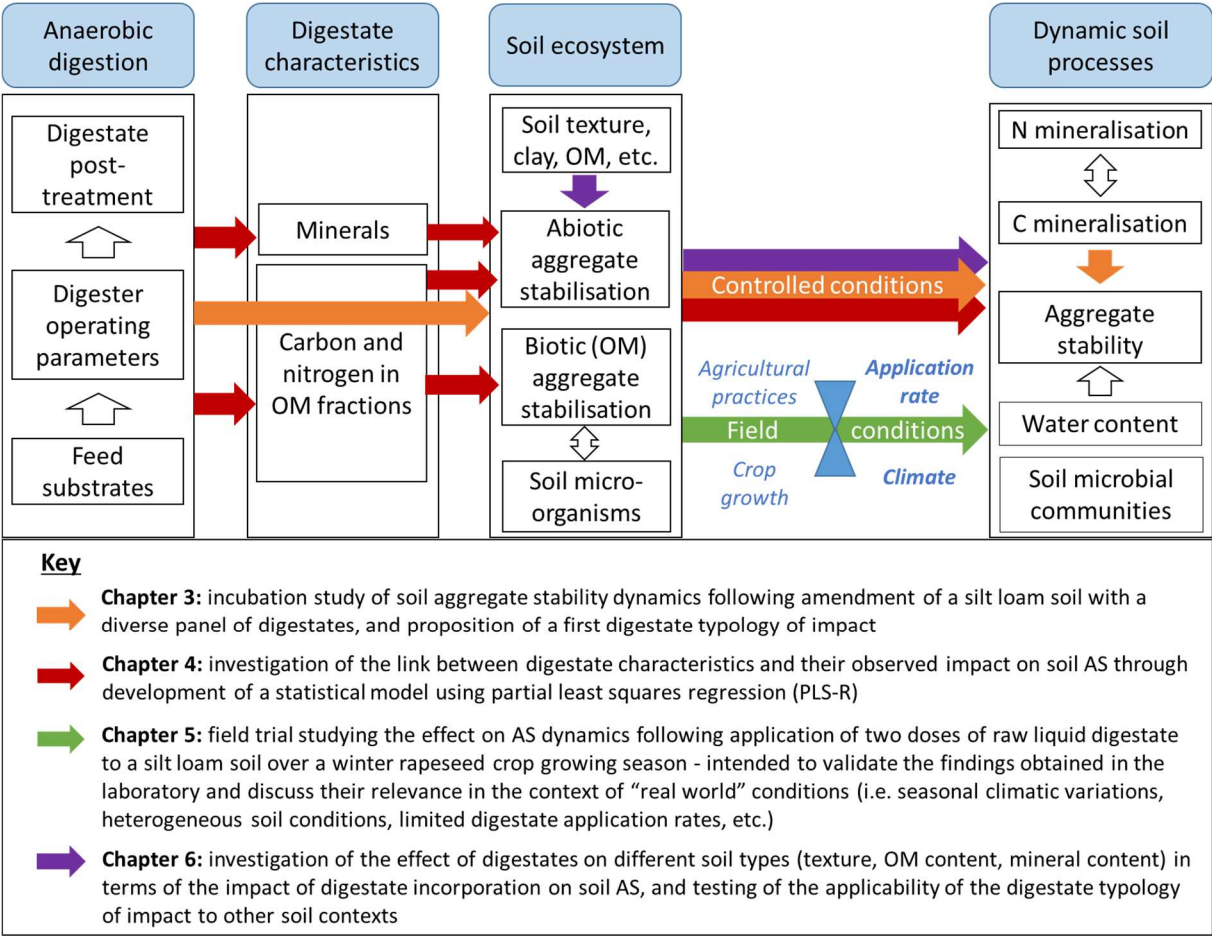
Anaerobic digestion

Digestate characteristics

Soil ecosystem

Dynamic soil processes

Digestate post-treatment

Digester operating parameters

Feed substrates

Minerals

Carbon and nitrogen in OM fractions

Soil texture, clay, OM, etc.

Abiotic aggregate stabilisation

Biotic (OM) aggregate stabilisation

Soil micro-organisms

Controlled conditions

Agricultural practices

Application rate

Field

conditions

Crop growth

Climate

N mineralisation

C mineralisation

Aggregate stability

Water content

Soil microbial communities

Key

Chapter 3: incubation study of soil aggregate stability dynamics following amendment of a silt loam soil with a diverse panel of digestates, and proposition of a first digestate typology of impact

Chapter 4: investigation of the link between digestate characteristics and their observed impact on soil AS through development of a statistical model using partial least squares regression (PLS-R)

Chapter 5: field trial studying the effect on AS dynamics following application of two doses of raw liquid digestate to a silt loam soil over a winter rapeseed crop growing season - intended to validate the findings obtained in the laboratory and discuss their relevance in the context of "real world" conditions (i.e. seasonal climatic variations, heterogeneous soil conditions, limited digestate application rates, etc.)

Chapter 6: investigation of the effect of digestates on different soil types (texture, OM content, mineral content) in terms of the impact of digestate incorporation on soil AS, and testing of the applicability of the digestate typology of impact to other soil contexts